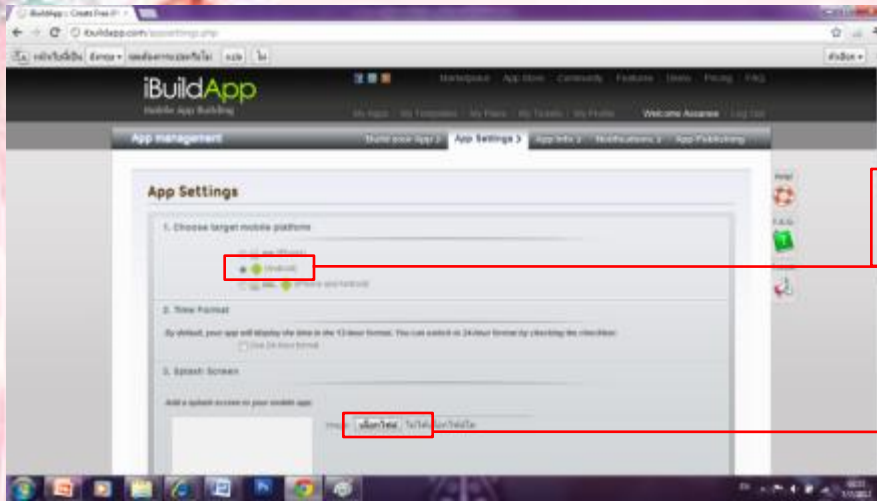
iBuildApp :: Create Free iP
ibuildapp.com/appsettings.php

iBuildApp
Mobile App Building

Marketplace App Store Community Features Demo Pricing FAQ
My Apps My Templates My Plans My Tickets My Profile Welcome Assanee Log Out

App management
Build your App > App Settings > App Info > Notifications > App Publishing

App Settings

1. Choose target mobile platform
iOS (iPhone)
Android
ALL iPhone and Android

2. Time Format
By default, your app will display the time in the 12-hour format. You can switch to 24-hour format by checking the checkbox
Use 24-hour format

3. Splash Screen
Add a splash screen to your mobile app:
Image เลือกไฟล์ ไม่ได้เลือกไฟล์ใด

Help!
F.A.Q.